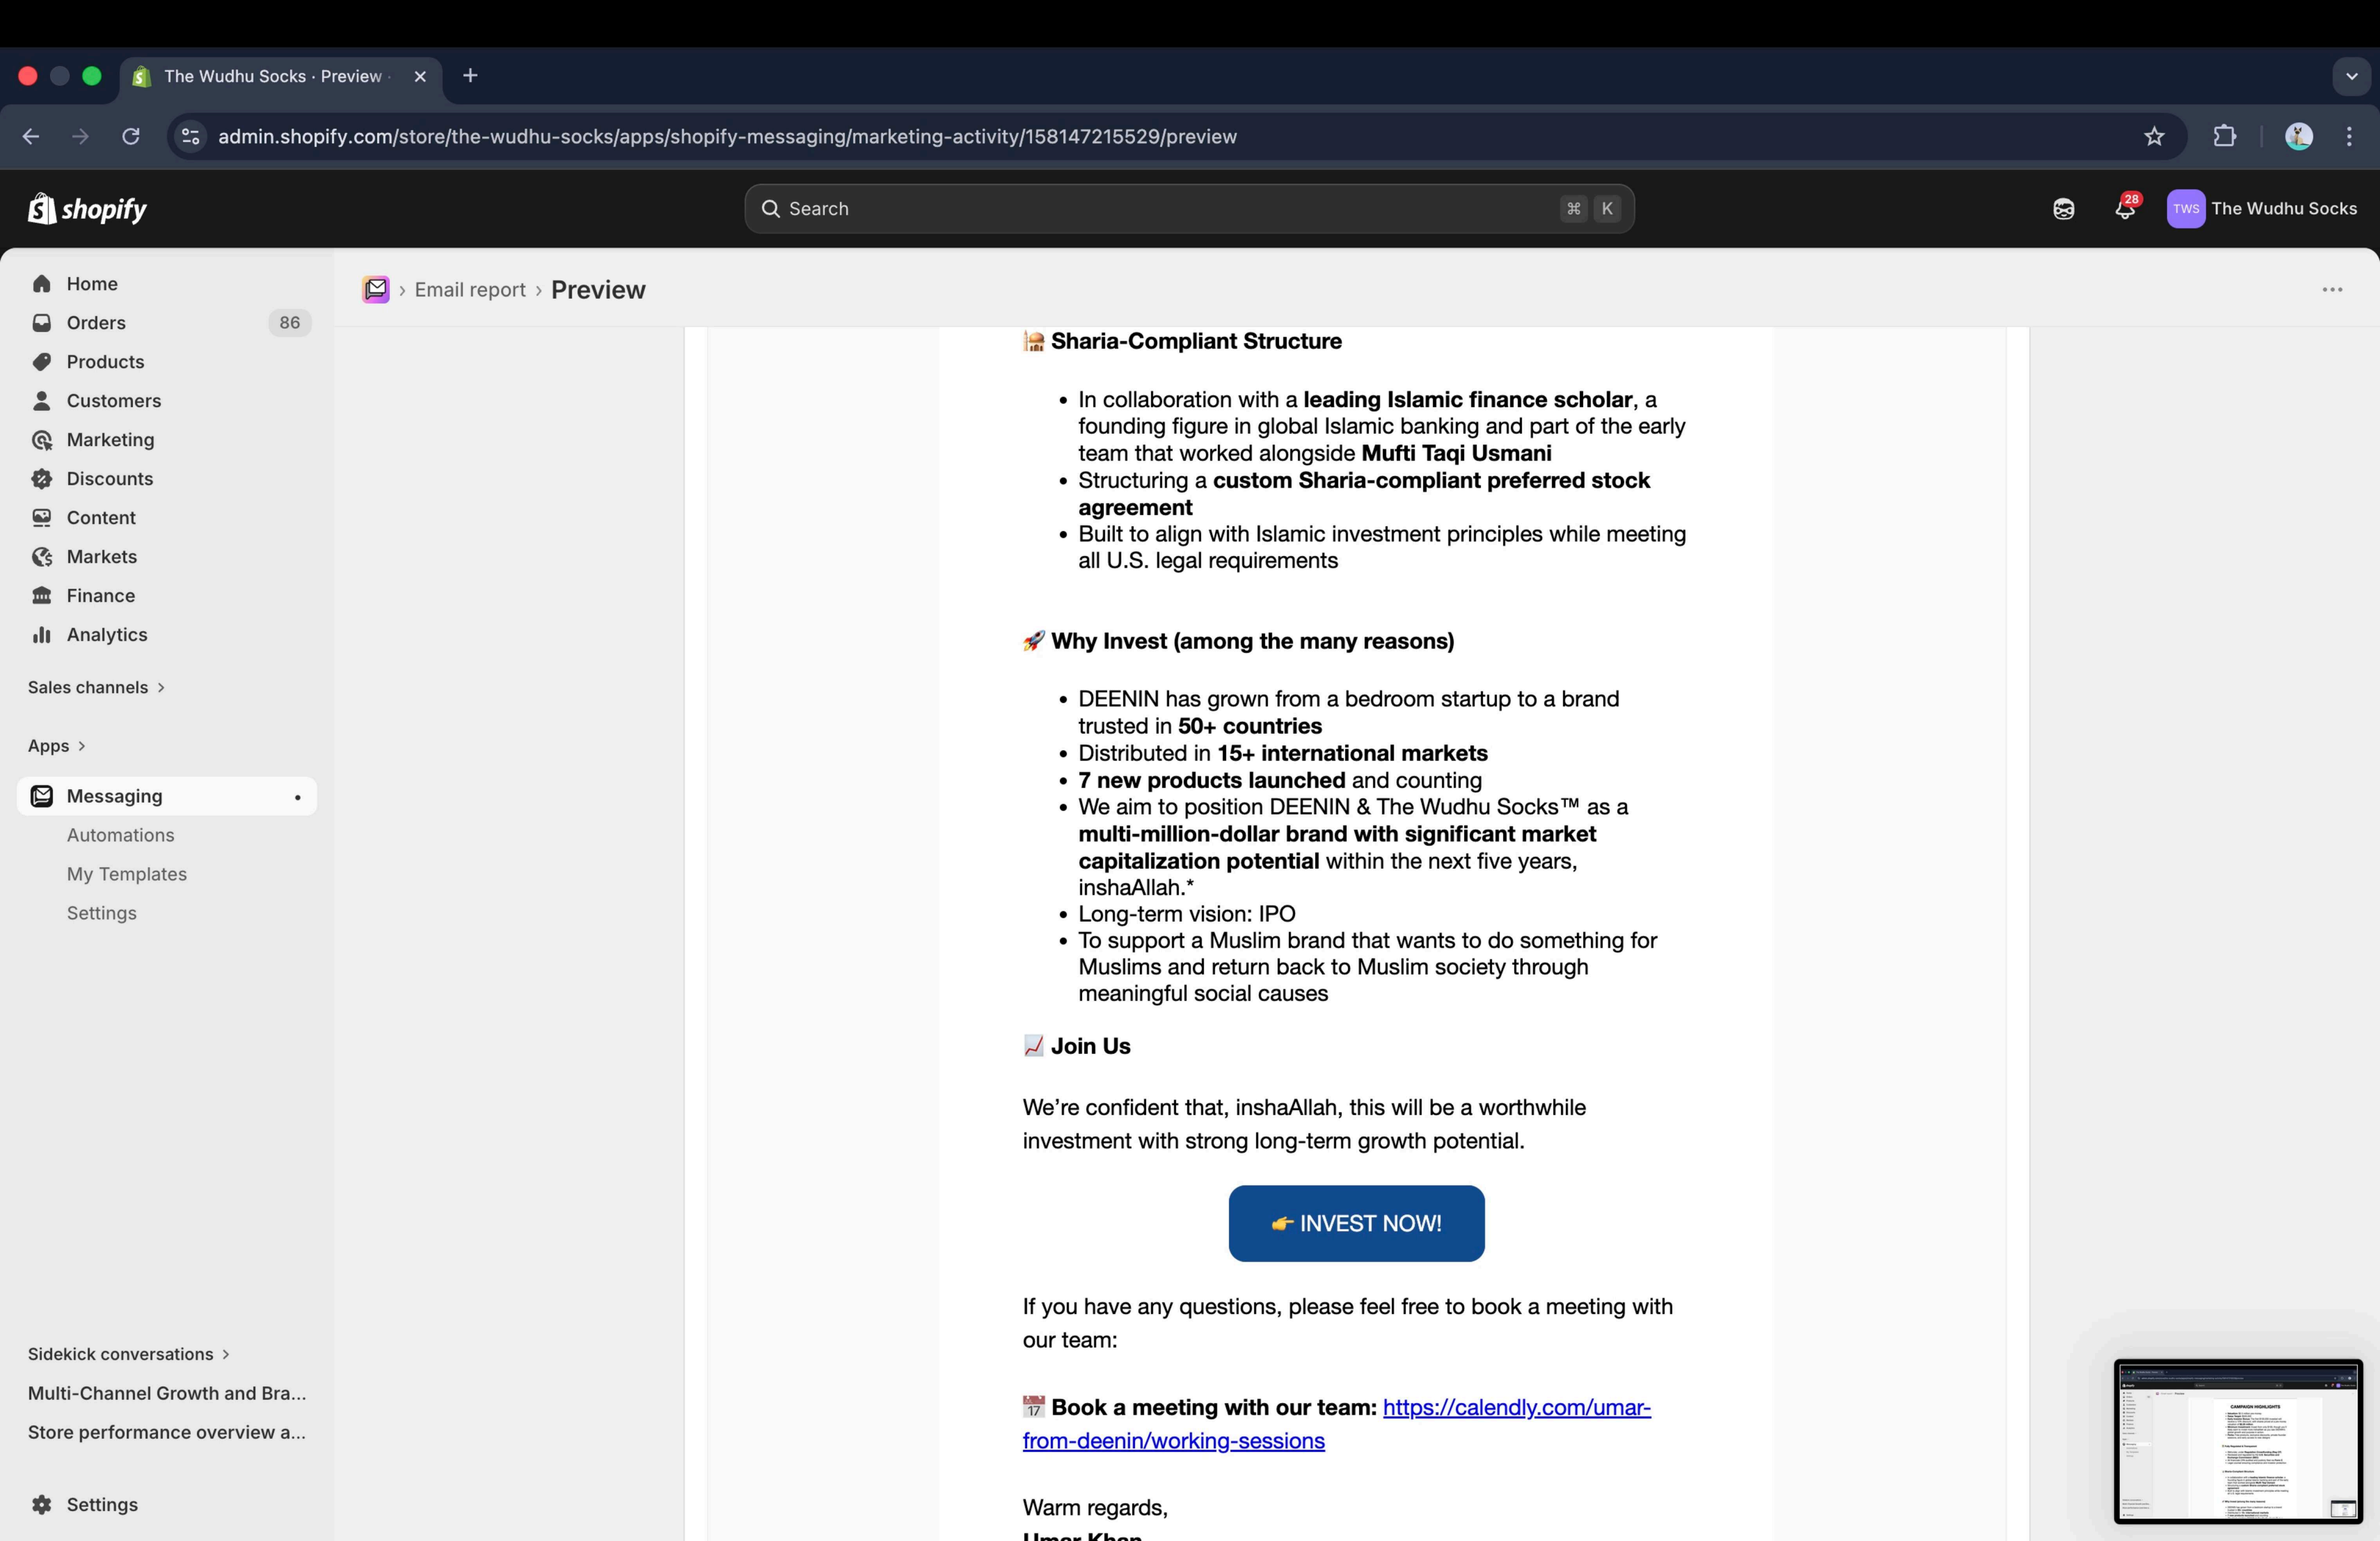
The Wudhu Socks · Preview ·

admin.shopify.com/store/the-wudhu-socks/apps/shopify-messaging/marketing-activity/158147215529/preview

shopify

Search ⌘ K

28

TWS The Wudhu Socks

Home
Orders 86
Products
Customers
Marketing
Discounts
Content
Markets
Finance
Analytics

Sales channels >

Apps >

Messaging
Automations
My Templates
Settings

Sidekick conversations >
Multi-Channel Growth and Bra...
Store performance overview a...

Settings

> Email report > Preview

🕌 **Sharia-Compliant Structure**

- In collaboration with a **leading Islamic finance scholar**, a founding figure in global Islamic banking and part of the early team that worked alongside **Mufti Taqi Usmani**
- Structuring a **custom Sharia-compliant preferred stock agreement**
- Built to align with Islamic investment principles while meeting all U.S. legal requirements

🚀 **Why Invest (among the many reasons)**

- DEENIN has grown from a bedroom startup to a brand trusted in **50+ countries**
- Distributed in **15+ international markets**
- **7 new products launched** and counting
- We aim to position DEENIN & The Wudhu Socks™ as a **multi-million-dollar brand with significant market capitalization potential** within the next five years, inshaAllah.*
- Long-term vision: IPO
- To support a Muslim brand that wants to do something for Muslims and return back to Muslim society through meaningful social causes

📈 **Join Us**

We’re confident that, inshaAllah, this will be a worthwhile investment with strong long-term growth potential.

👉 INVEST NOW!

If you have any questions, please feel free to book a meeting with our team:

📅 **Book a meeting with our team:** https://calendly.com/umar-from-deenin/working-sessions

Warm regards,
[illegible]